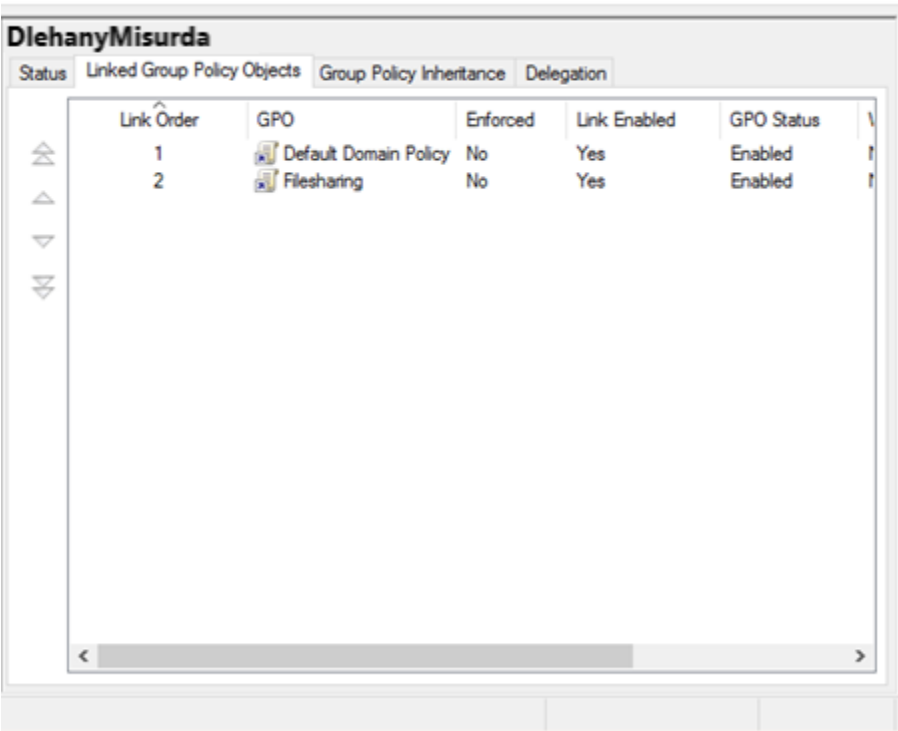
DlehanyMisurda

Status | Linked Group Policy Objects | Group Policy Inheritance | Delegation

| Link Order | GPO | Enforced | Link Enabled | GPO Status | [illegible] |
|---|---|---|---|---|---|
| 1 | Default Domain Policy | No | Yes | Enabled | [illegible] |
| 2 | Filesharing | No | Yes | Enabled | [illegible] |

< >